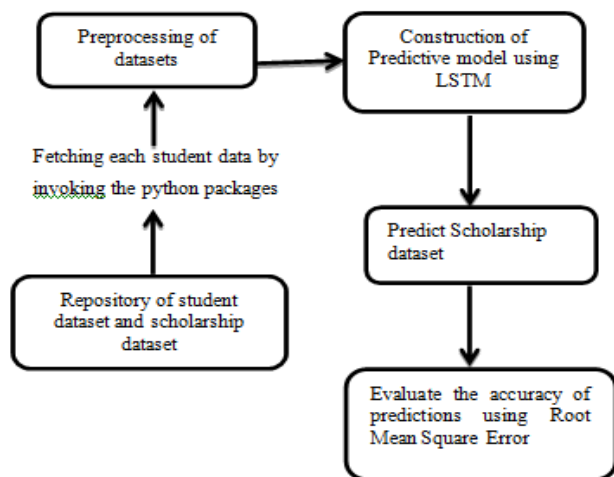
Repository of student dataset and scholarship dataset

Fetching each student data by invoking the python packages

Preprocessing of datasets

Construction of Predictive model using LSTM

Predict Scholarship dataset

Evaluate the accuracy of predictions using Root Mean Square Error